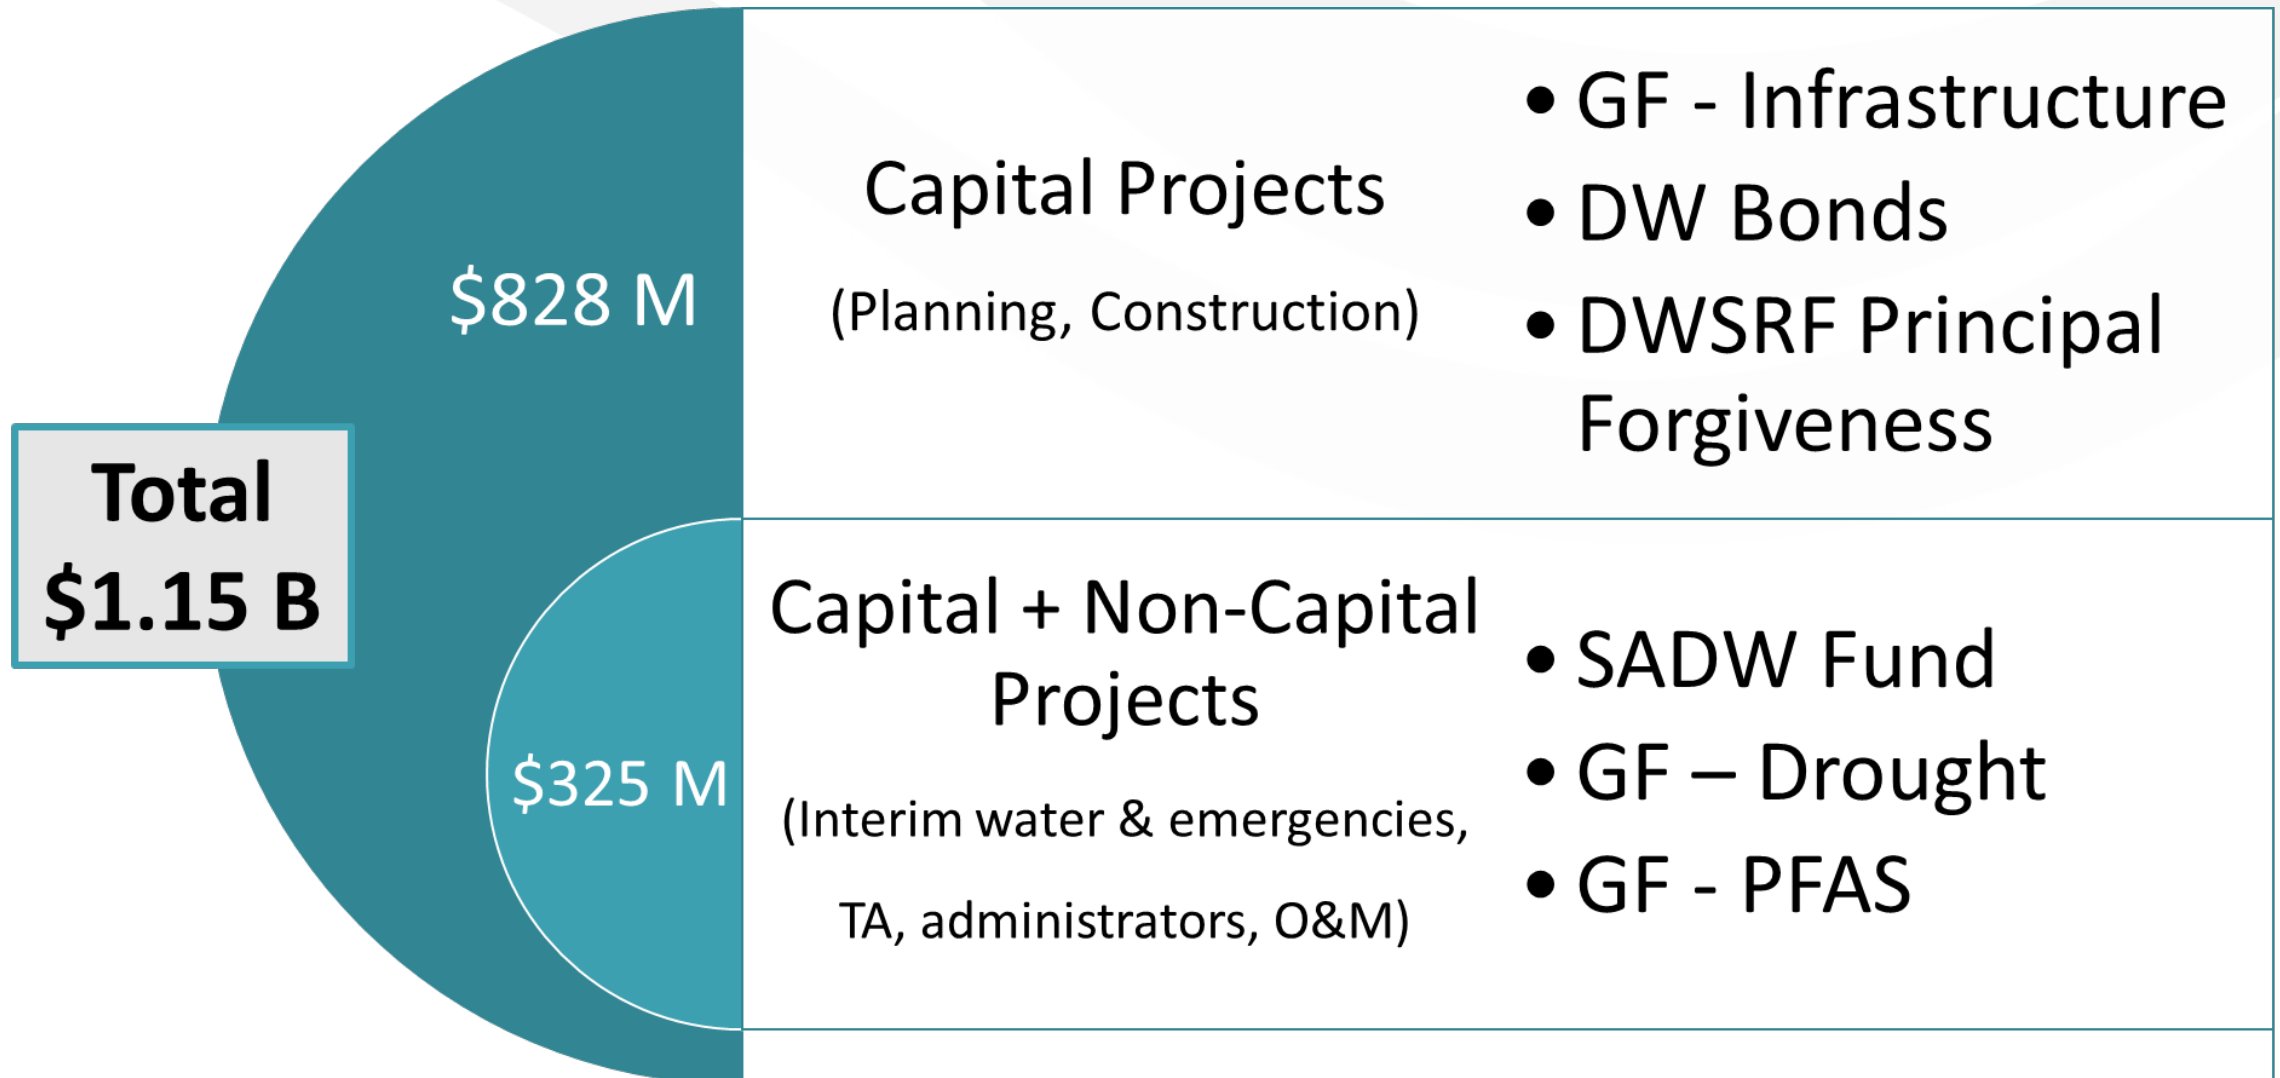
Total
$1.15 B

$828 M

Capital Projects

(Planning, Construction)

• GF - Infrastructure
• DW Bonds
• DWSRF Principal Forgiveness

$325 M

Capital + Non-Capital Projects

(Interim water & emergencies, TA, administrators, O&M)

• SADW Fund
• GF – Drought
• GF - PFAS